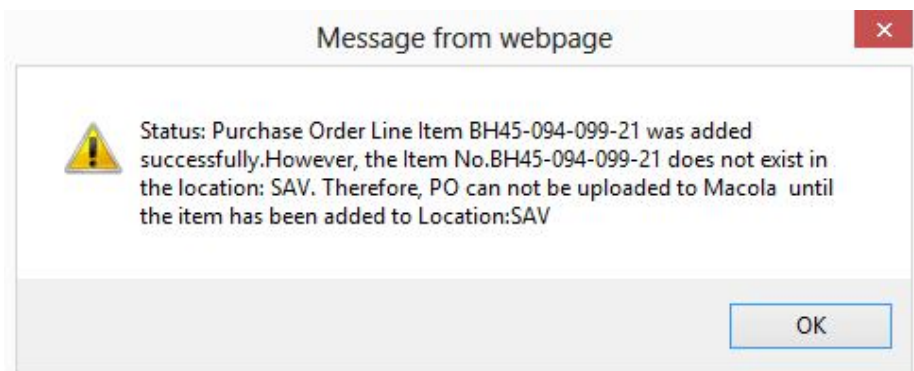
Message from webpage

Status: Purchase Order Line Item BH45-094-099-21 was added successfully.However, the Item No.BH45-094-099-21 does not exist in the location: SAV. Therefore, PO can not be uploaded to Macola until the item has been added to Location:SAV

OK